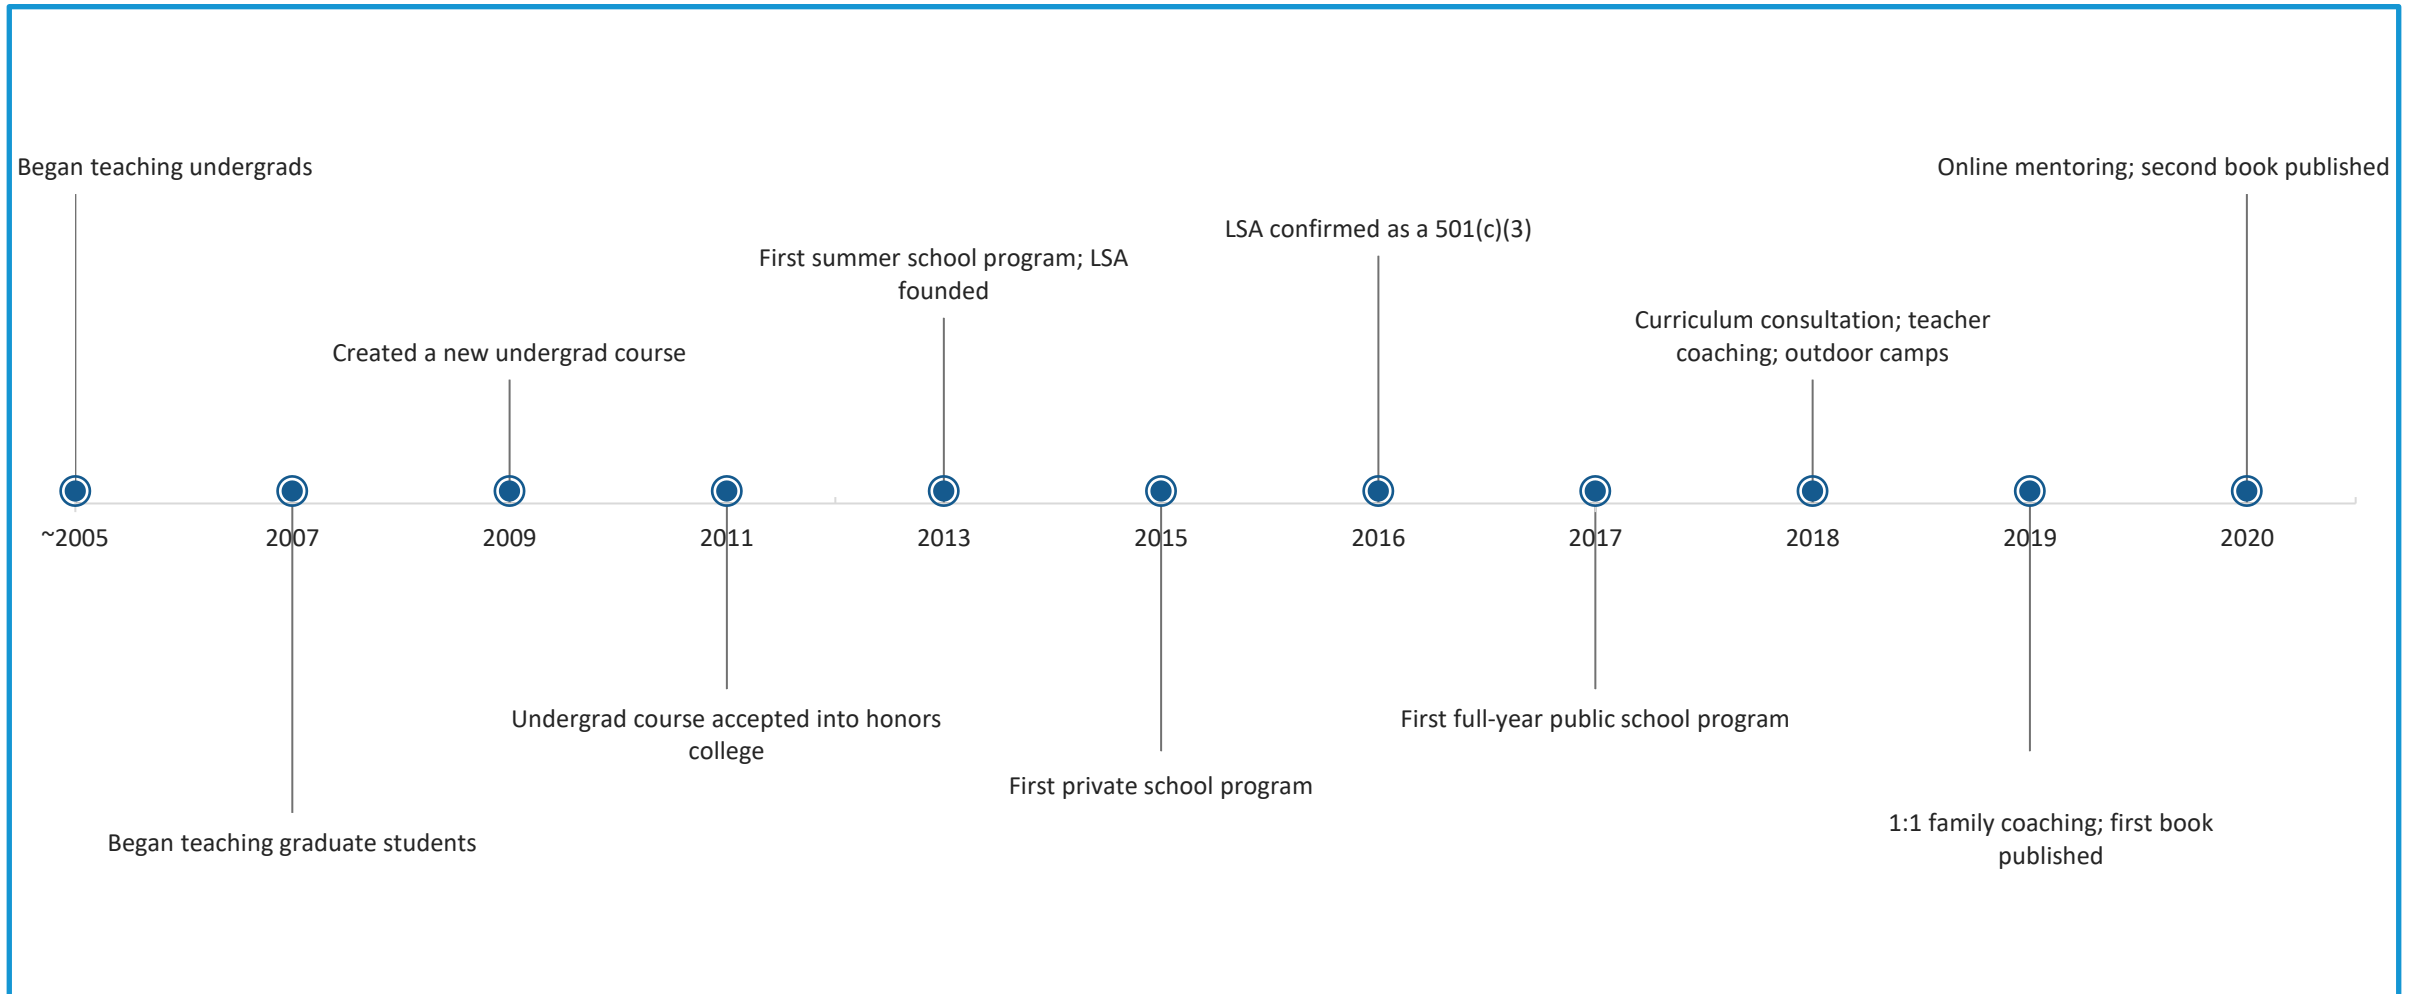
Began teaching undergrads

Online mentoring; second book published

LSA confirmed as a 501(c)(3)

First summer school program; LSA founded

Curriculum consultation; teacher coaching; outdoor camps

Created a new undergrad course

~2005

2007

2009

2011

2013

2015

2016

2017

2018

2019

2020

Undergrad course accepted into honors college

First full-year public school program

First private school program

Began teaching graduate students

1:1 family coaching; first book published